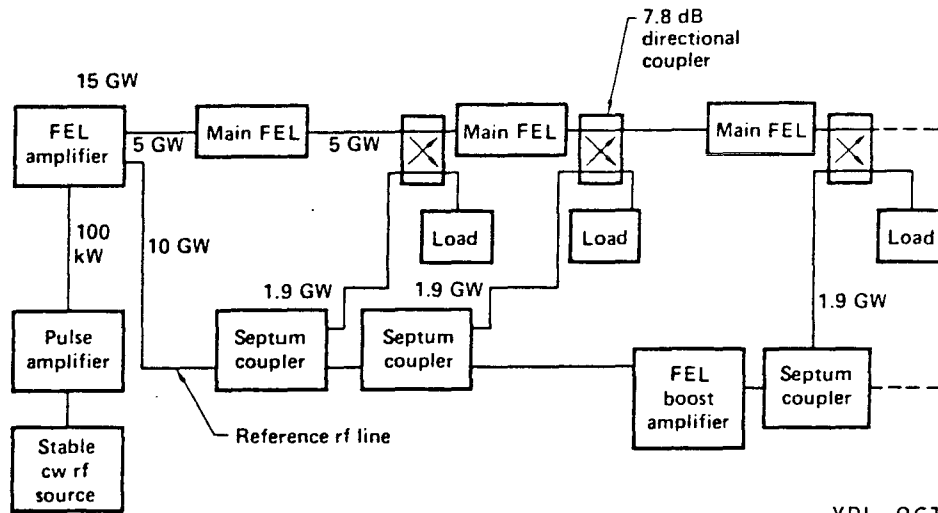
7.8 dB directional coupler

15 GW

FEL amplifier

5 GW

Main FEL

5 GW

Main FEL

Main FEL

100 kW

10 GW

Load

Load

Load

1.9 GW

1.9 GW

1.9 GW

Pulse amplifier

Septum coupler

Septum coupler

FEL boost amplifier

Septum coupler

Reference rf line

Stable cw rf source

XBL 863